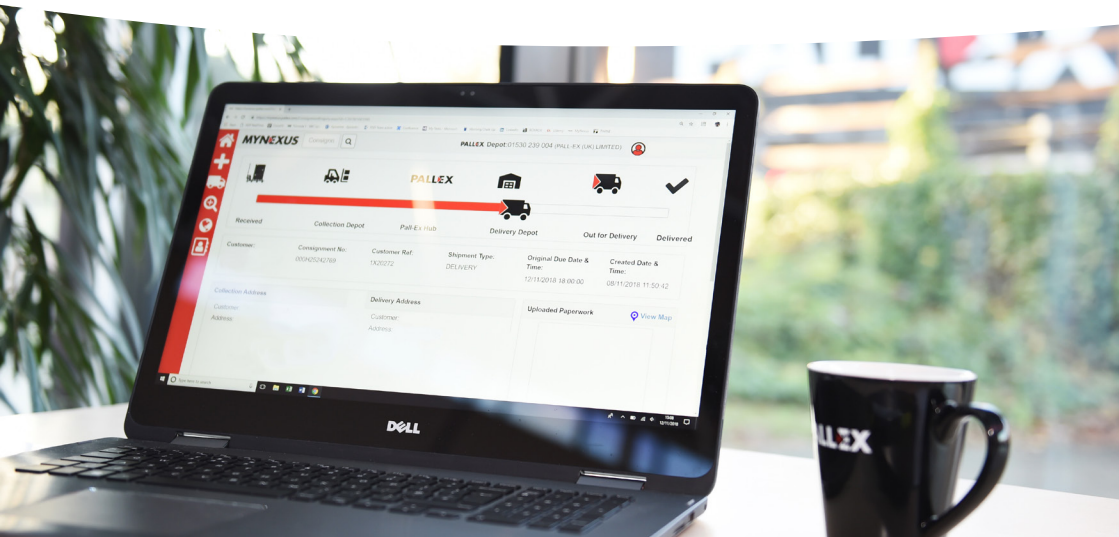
MYNEXUS

Consignm

PALLEX Depot 01530 239 004 (PALL-EX (UK) LIMITED)

PALLEX

Received

Collection Depot

Pall-Ex Hub

Delivery Depot

Out for Delivery

Delivered

Customer:

Consignment No:
000H25242769

Customer Ref:
TK20272

Shipment Type:
DELIVERY

Original Due Date & Time:
12/11/2018 18:00:00

Created Date & Time:
08/11/2018 11:50:42

Collection Address

Customer

Address

Delivery Address

Customer

Address

Uploaded Paperwork

View Map

DELL

PALLEX